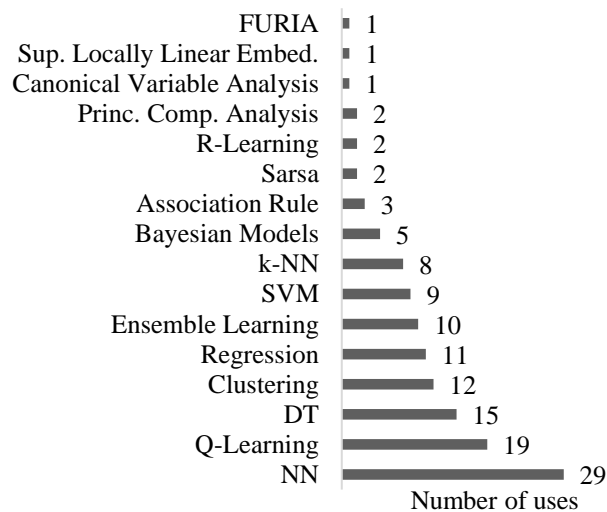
FURIA 1
Sup. Locally Linear Embed. 1
Canonical Variable Analysis 1
Princ. Comp. Analysis 2
R-Learning 2
Sarsa 2
Association Rule 3
Bayesian Models 5
k-NN 8
SVM 9
Ensemble Learning 10
Regression 11
Clustering 12
DT 15
Q-Learning 19
NN 29
Number of uses